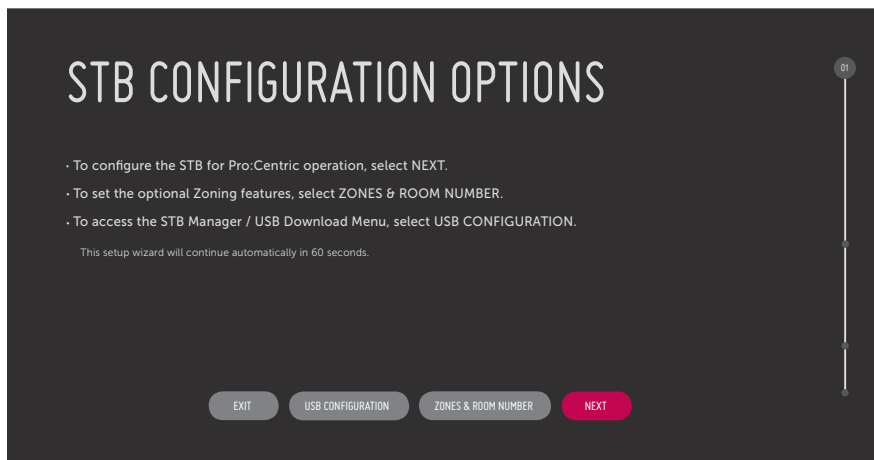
STB CONFIGURATION OPTIONS

01

• To configure the STB for Pro:Centric operation, select NEXT.

• To set the optional Zoning features, select ZONES & ROOM NUMBER.

• To access the STB Manager / USB Download Menu, select USB CONFIGURATION.

This setup wizard will continue automatically in 60 seconds.

EXIT USB CONFIGURATION ZONES & ROOM NUMBER NEXT